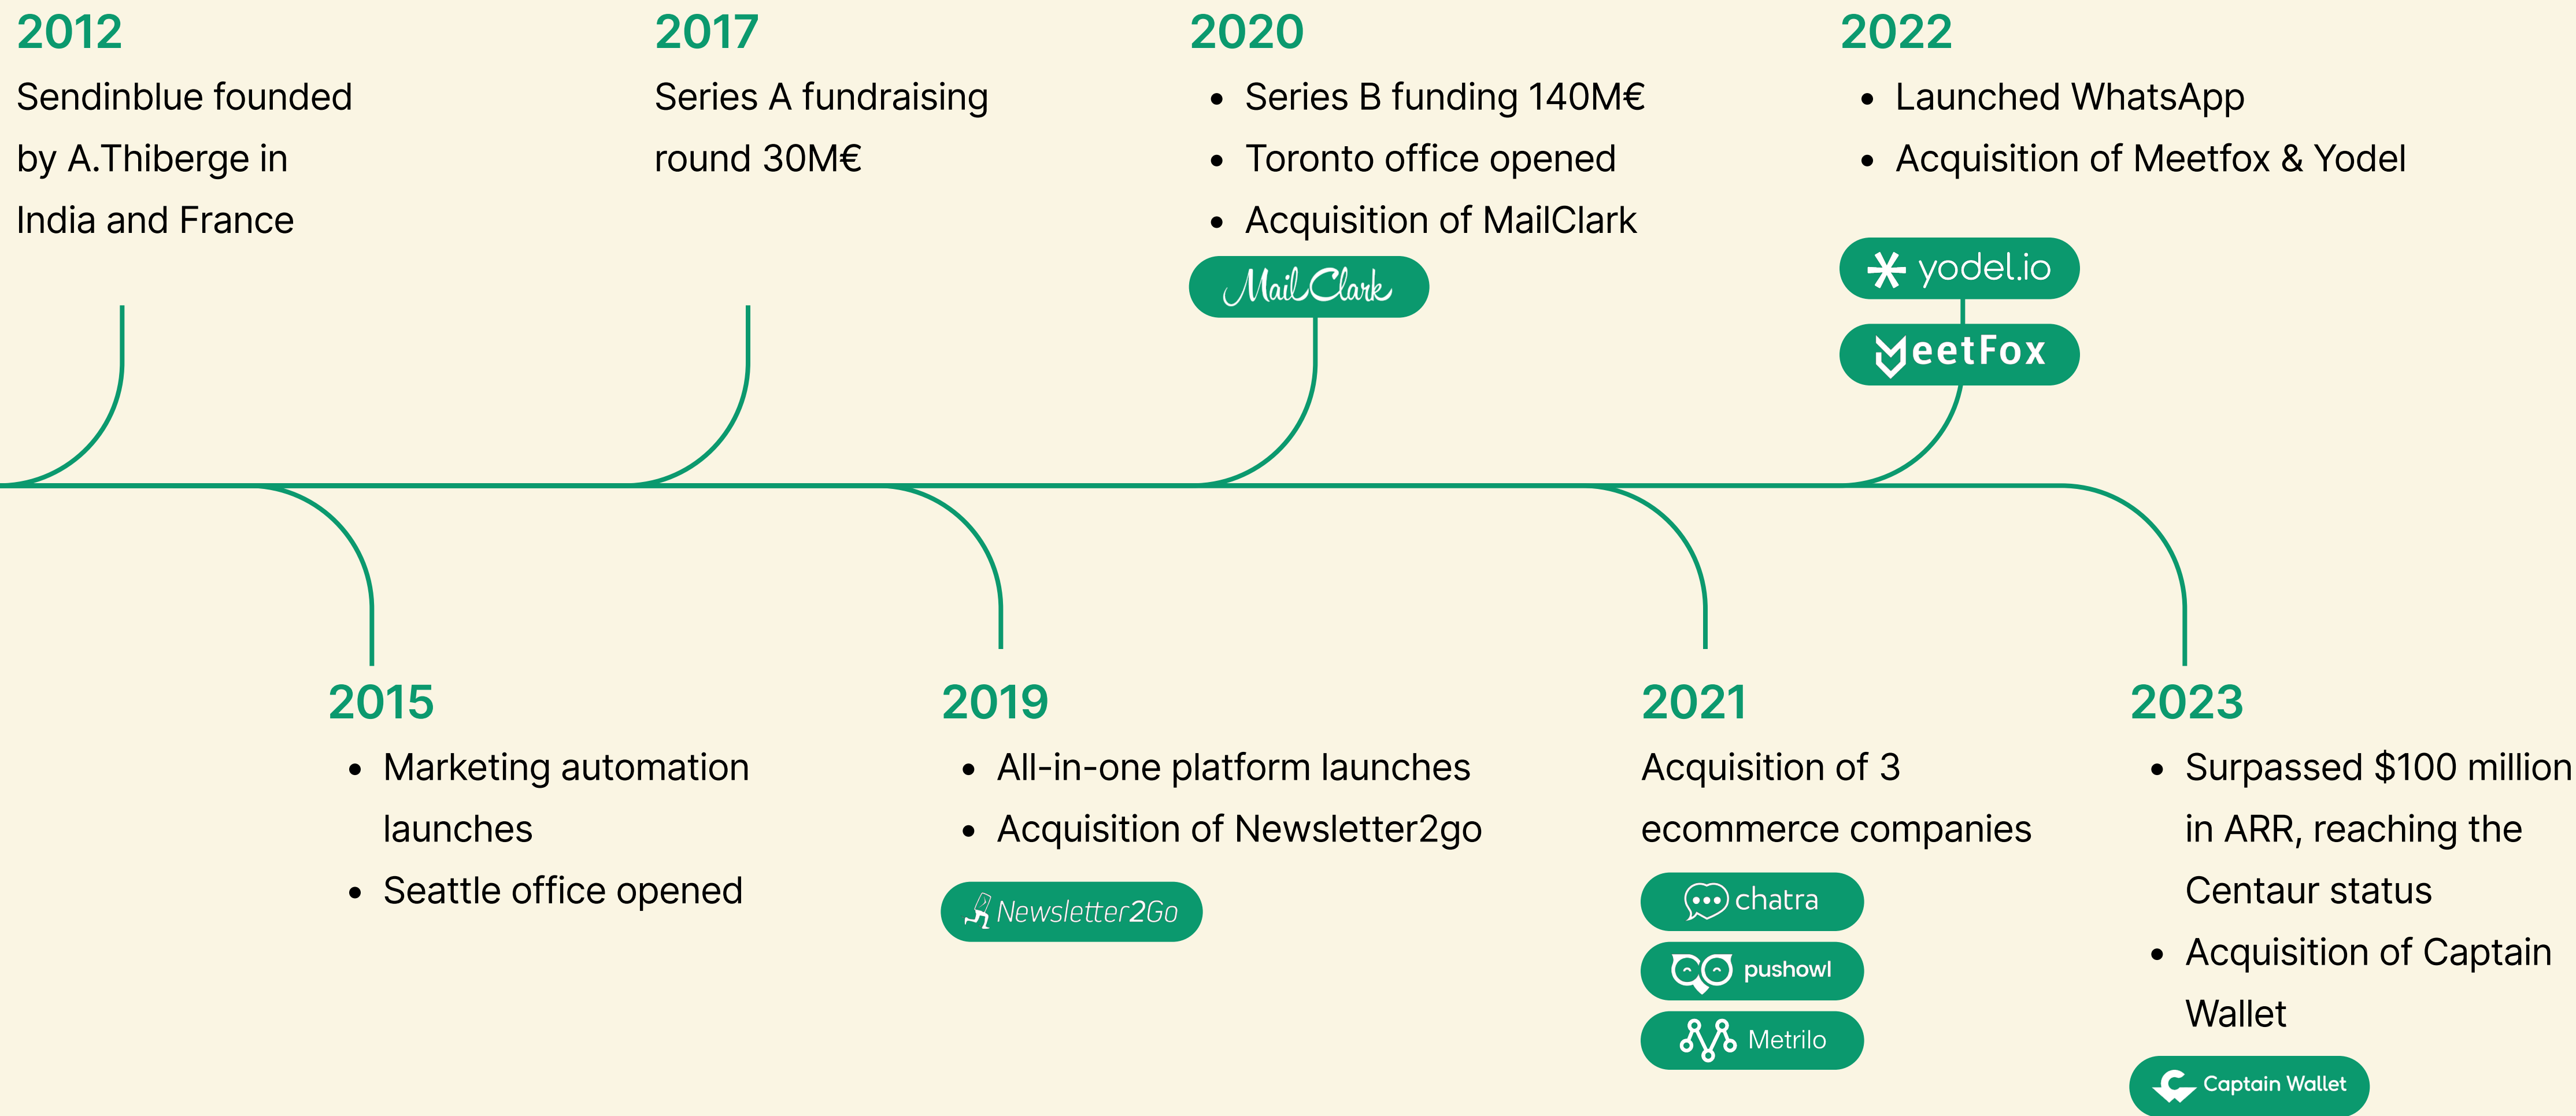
2012
Sendinblue founded by A.Thiberge in India and France

2017
Series A fundraising round 30M€

2020
- Series B funding 140M€
- Toronto office opened
- Acquisition of MailClark

MailClark

2022
- Launched WhatsApp
- Acquisition of Meetfox & Yodel

yodel.io

MeetFox

2015
- Marketing automation launches
- Seattle office opened

2019
- All-in-one platform launches
- Acquisition of Newsletter2go

Newsletter2Go

2021
Acquisition of 3 ecommerce companies

chatra

pushowl

Metrilo

2023
- Surpassed $100 million in ARR, reaching the Centaur status
- Acquisition of Captain Wallet

Captain Wallet